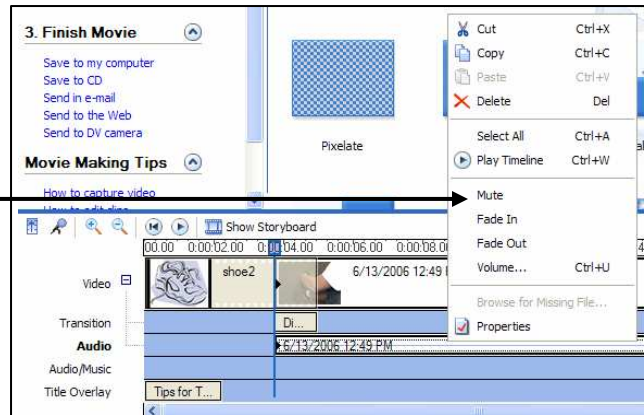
3. Finish Movie

Save to my computer
Save to CD
Send in e-mail
Send to the Web
Send to DV camera

Movie Making Tips

How to capture video
How to edit clips

Pixelate

Cut Ctrl+X
Copy Ctrl+C
Paste Ctrl+V
Delete Del
Select All Ctrl+A
Play Timeline Ctrl+W
Mute
Fade In
Fade Out
Volume... Ctrl+U
Browse for Missing File...
Properties

Show Storyboard

00.00 0:00:02.00 0:00:04.00 0:00:06.00 0:00:08.00

Video
shoe2
6/13/2006 12:49
Transition
Di...
Audio
6/13/2006 12:49 PM
Audio/Music
Title Overlay
Tips for T...